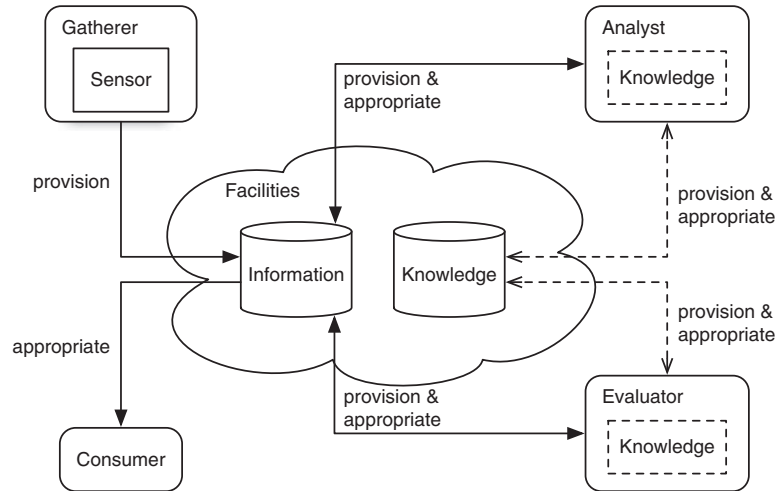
Gatherer

Sensor

provision & appropriate

Analyst

Knowledge

provision

Facilities

provision & appropriate

Information

Knowledge

appropriate

provision & appropriate

provision & appropriate

Evaluator

Consumer

Knowledge